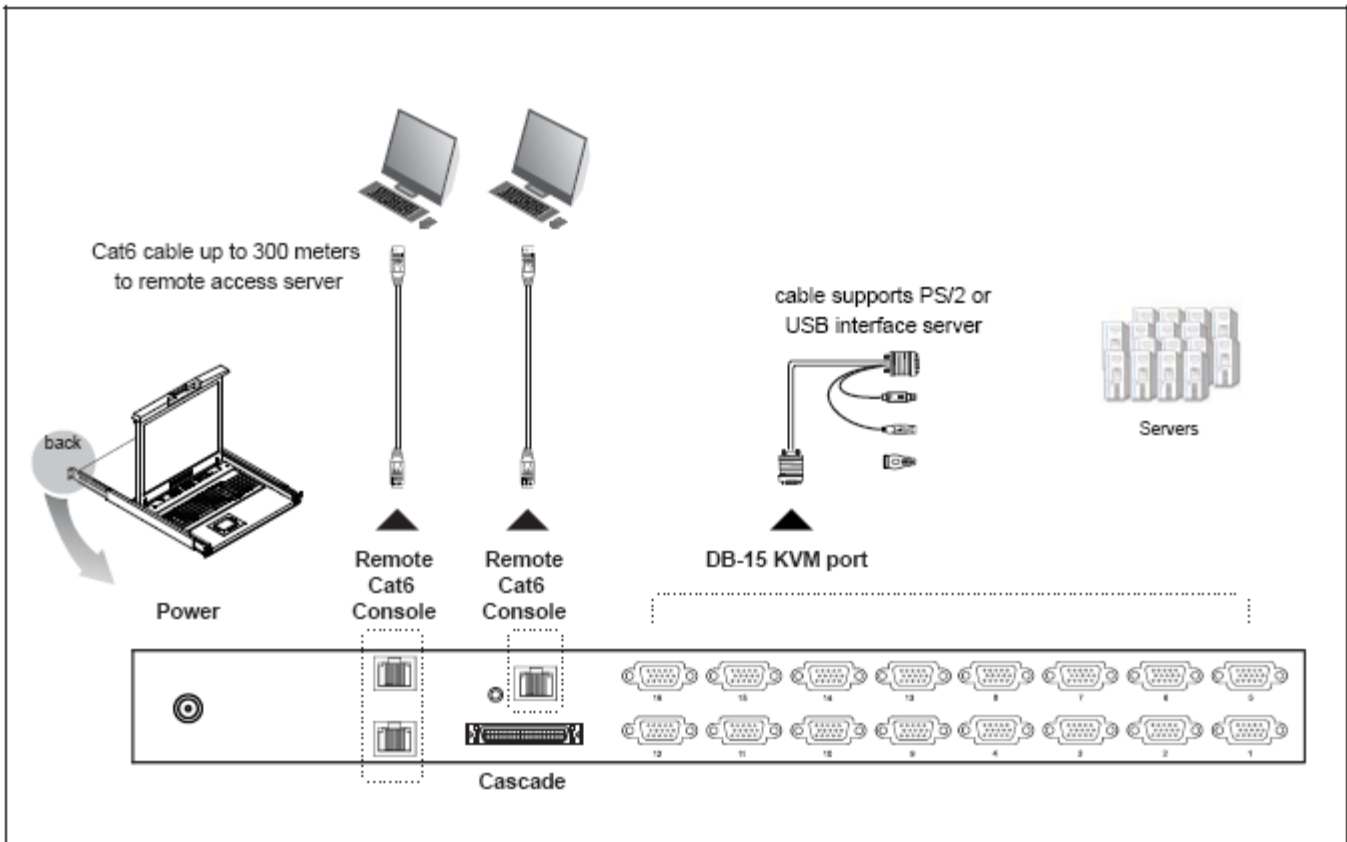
Cat6 cable up to 300 meters to remote access server

cable supports PS/2 or USB interface server

Servers

back

Power

Remote Cat6 Console

Remote Cat6 Console

DB-15 KVM port

Cascade

16 15 14 13 8 7 6 5

12 11 10 9 4 3 2 1